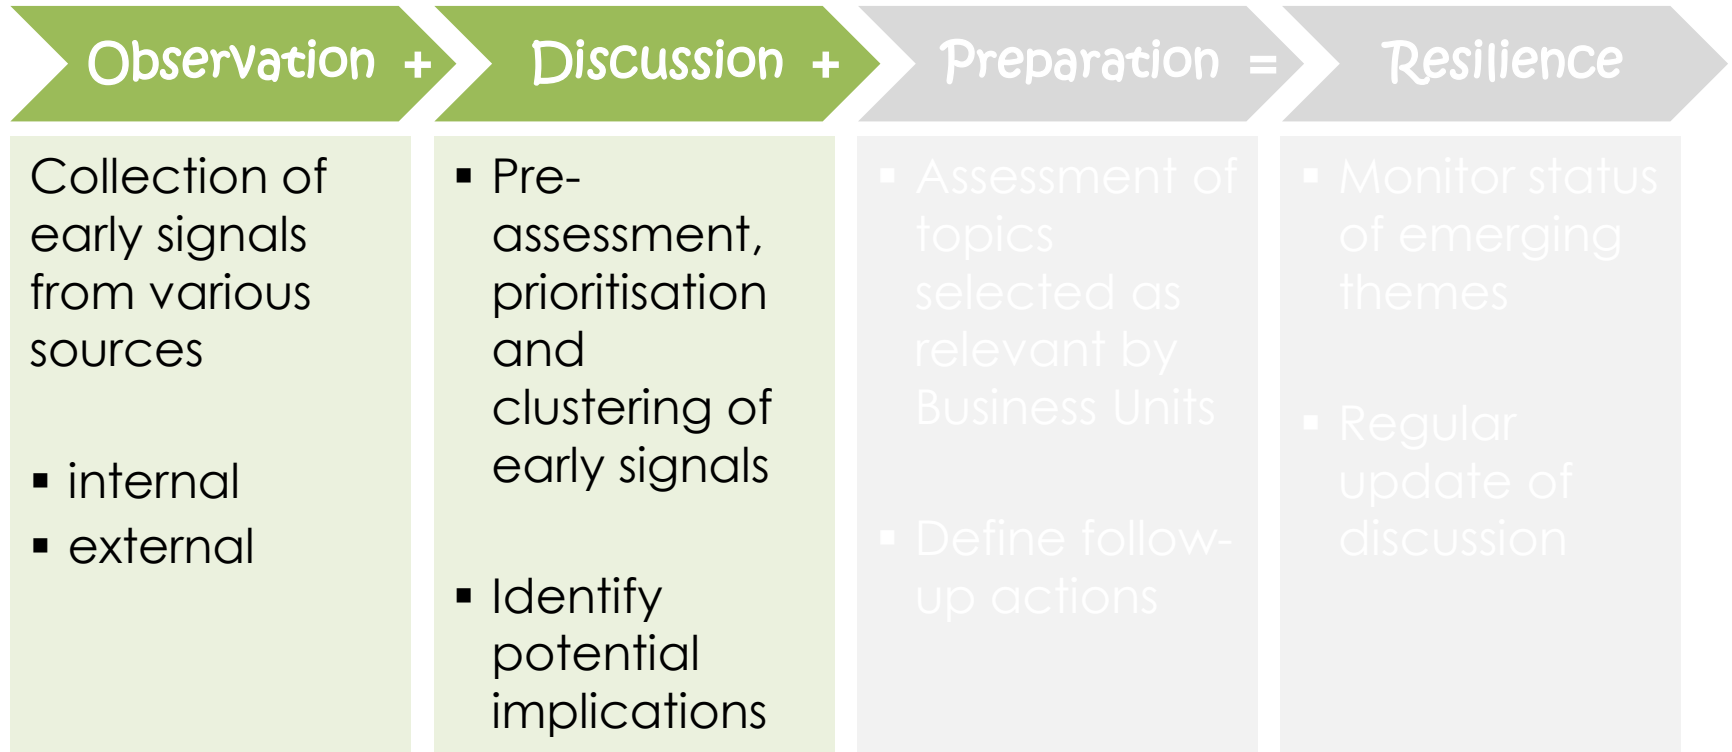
Observation + Discussion + Preparation = Resilience

Collection of early signals from various sources

- internal
- external

- Pre-assessment, prioritisation and clustering of early signals
- Identify potential implications

- Assessment of topics selected as relevant by Business Units
- Define follow-up actions

- Monitor status of emerging themes
- Regular update of discussion